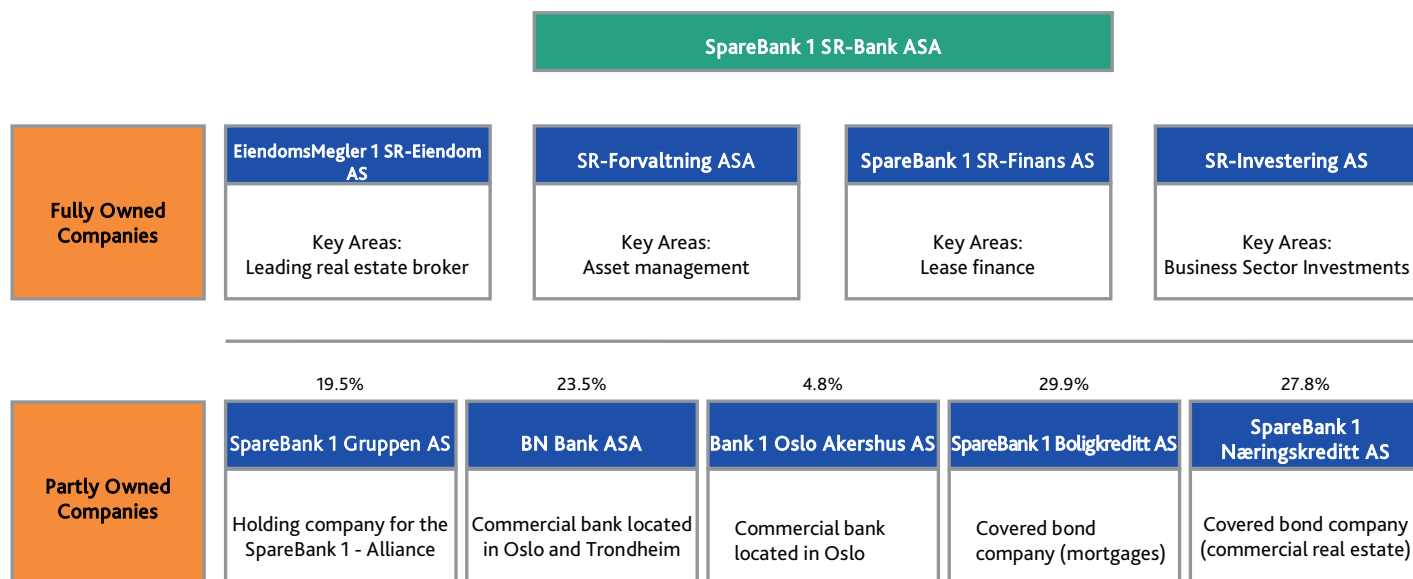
SpareBank 1 SR-Bank ASA

Fully Owned Companies

EiendomsMegler 1 SR-Eiendom AS

Key Areas:
Leading real estate broker

SR-Forvaltning ASA

Key Areas:
Asset management

SpareBank 1 SR-Finans AS

Key Areas:
Lease finance

SR-Investering AS

Key Areas:
Business Sector Investments

Partly Owned Companies

19.5%

SpareBank 1 Gruppen AS

Holding company for the SpareBank 1 - Alliance

23.5%

BN Bank ASA

Commercial bank located in Oslo and Trondheim

4.8%

Bank 1 Oslo Akershus AS

Commercial bank located in Oslo

29.9%

SpareBank 1 Boligkreditt AS

Covered bond company (mortgages)

27.8%

SpareBank 1 Næringskreditt AS

Covered bond company (commercial real estate)